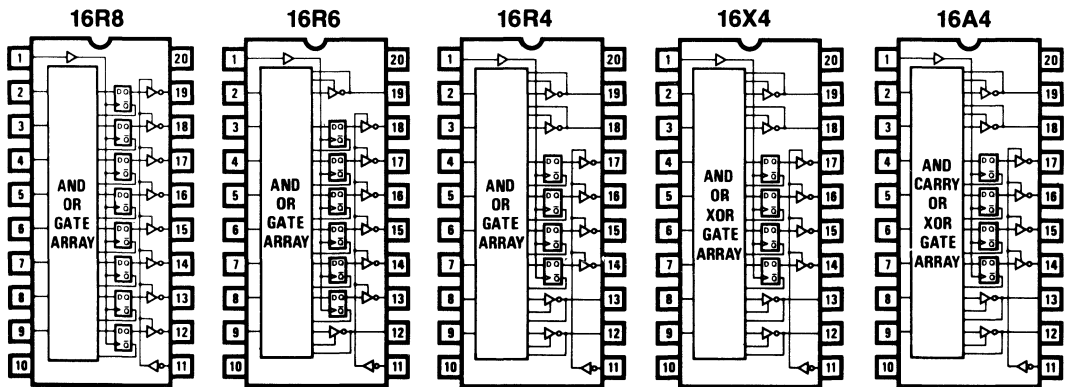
16R8

1 2 3 4 5 6 7 8 9 10

AND OR GATE ARRAY

20 19 18 17 16 15 14 13 12 11

16R6

1 2 3 4 5 6 7 8 9 10

AND OR GATE ARRAY

20 19 18 17 16 15 14 13 12 11

16R4

1 2 3 4 5 6 7 8 9 10

AND OR GATE ARRAY

20 19 18 17 16 15 14 13 12 11

16X4

1 2 3 4 5 6 7 8 9 10

AND OR XOR GATE ARRAY

20 19 18 17 16 15 14 13 12 11

16A4

1 2 3 4 5 6 7 8 9 10

AND CARRY OR XOR GATE ARRAY

20 19 18 17 16 15 14 13 12 11